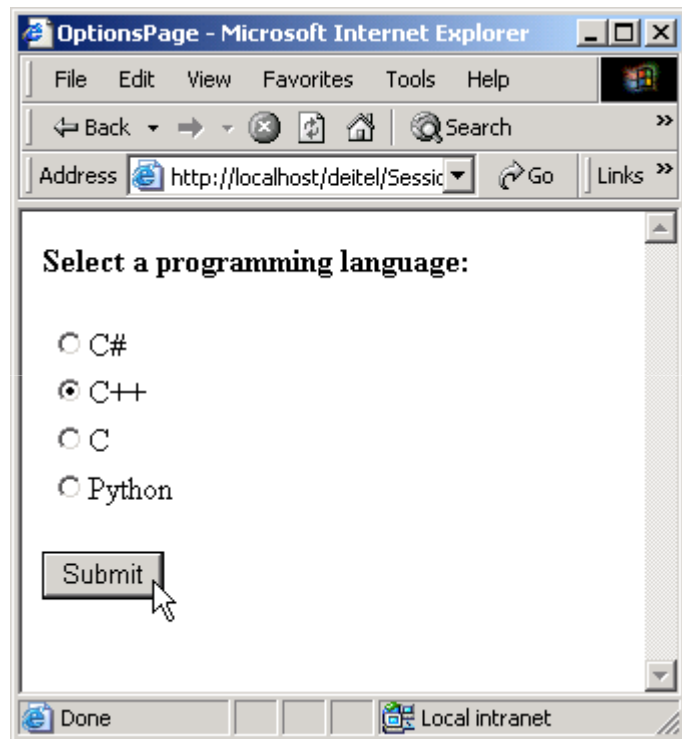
OptionsPage - Microsoft Internet Explorer

File Edit View Favorites Tools Help

Back Search

Address http://localhost/deitel/Sessic Go Links

Select a programming language:

C#

C++

C

Python

Submit

Done Local intranet